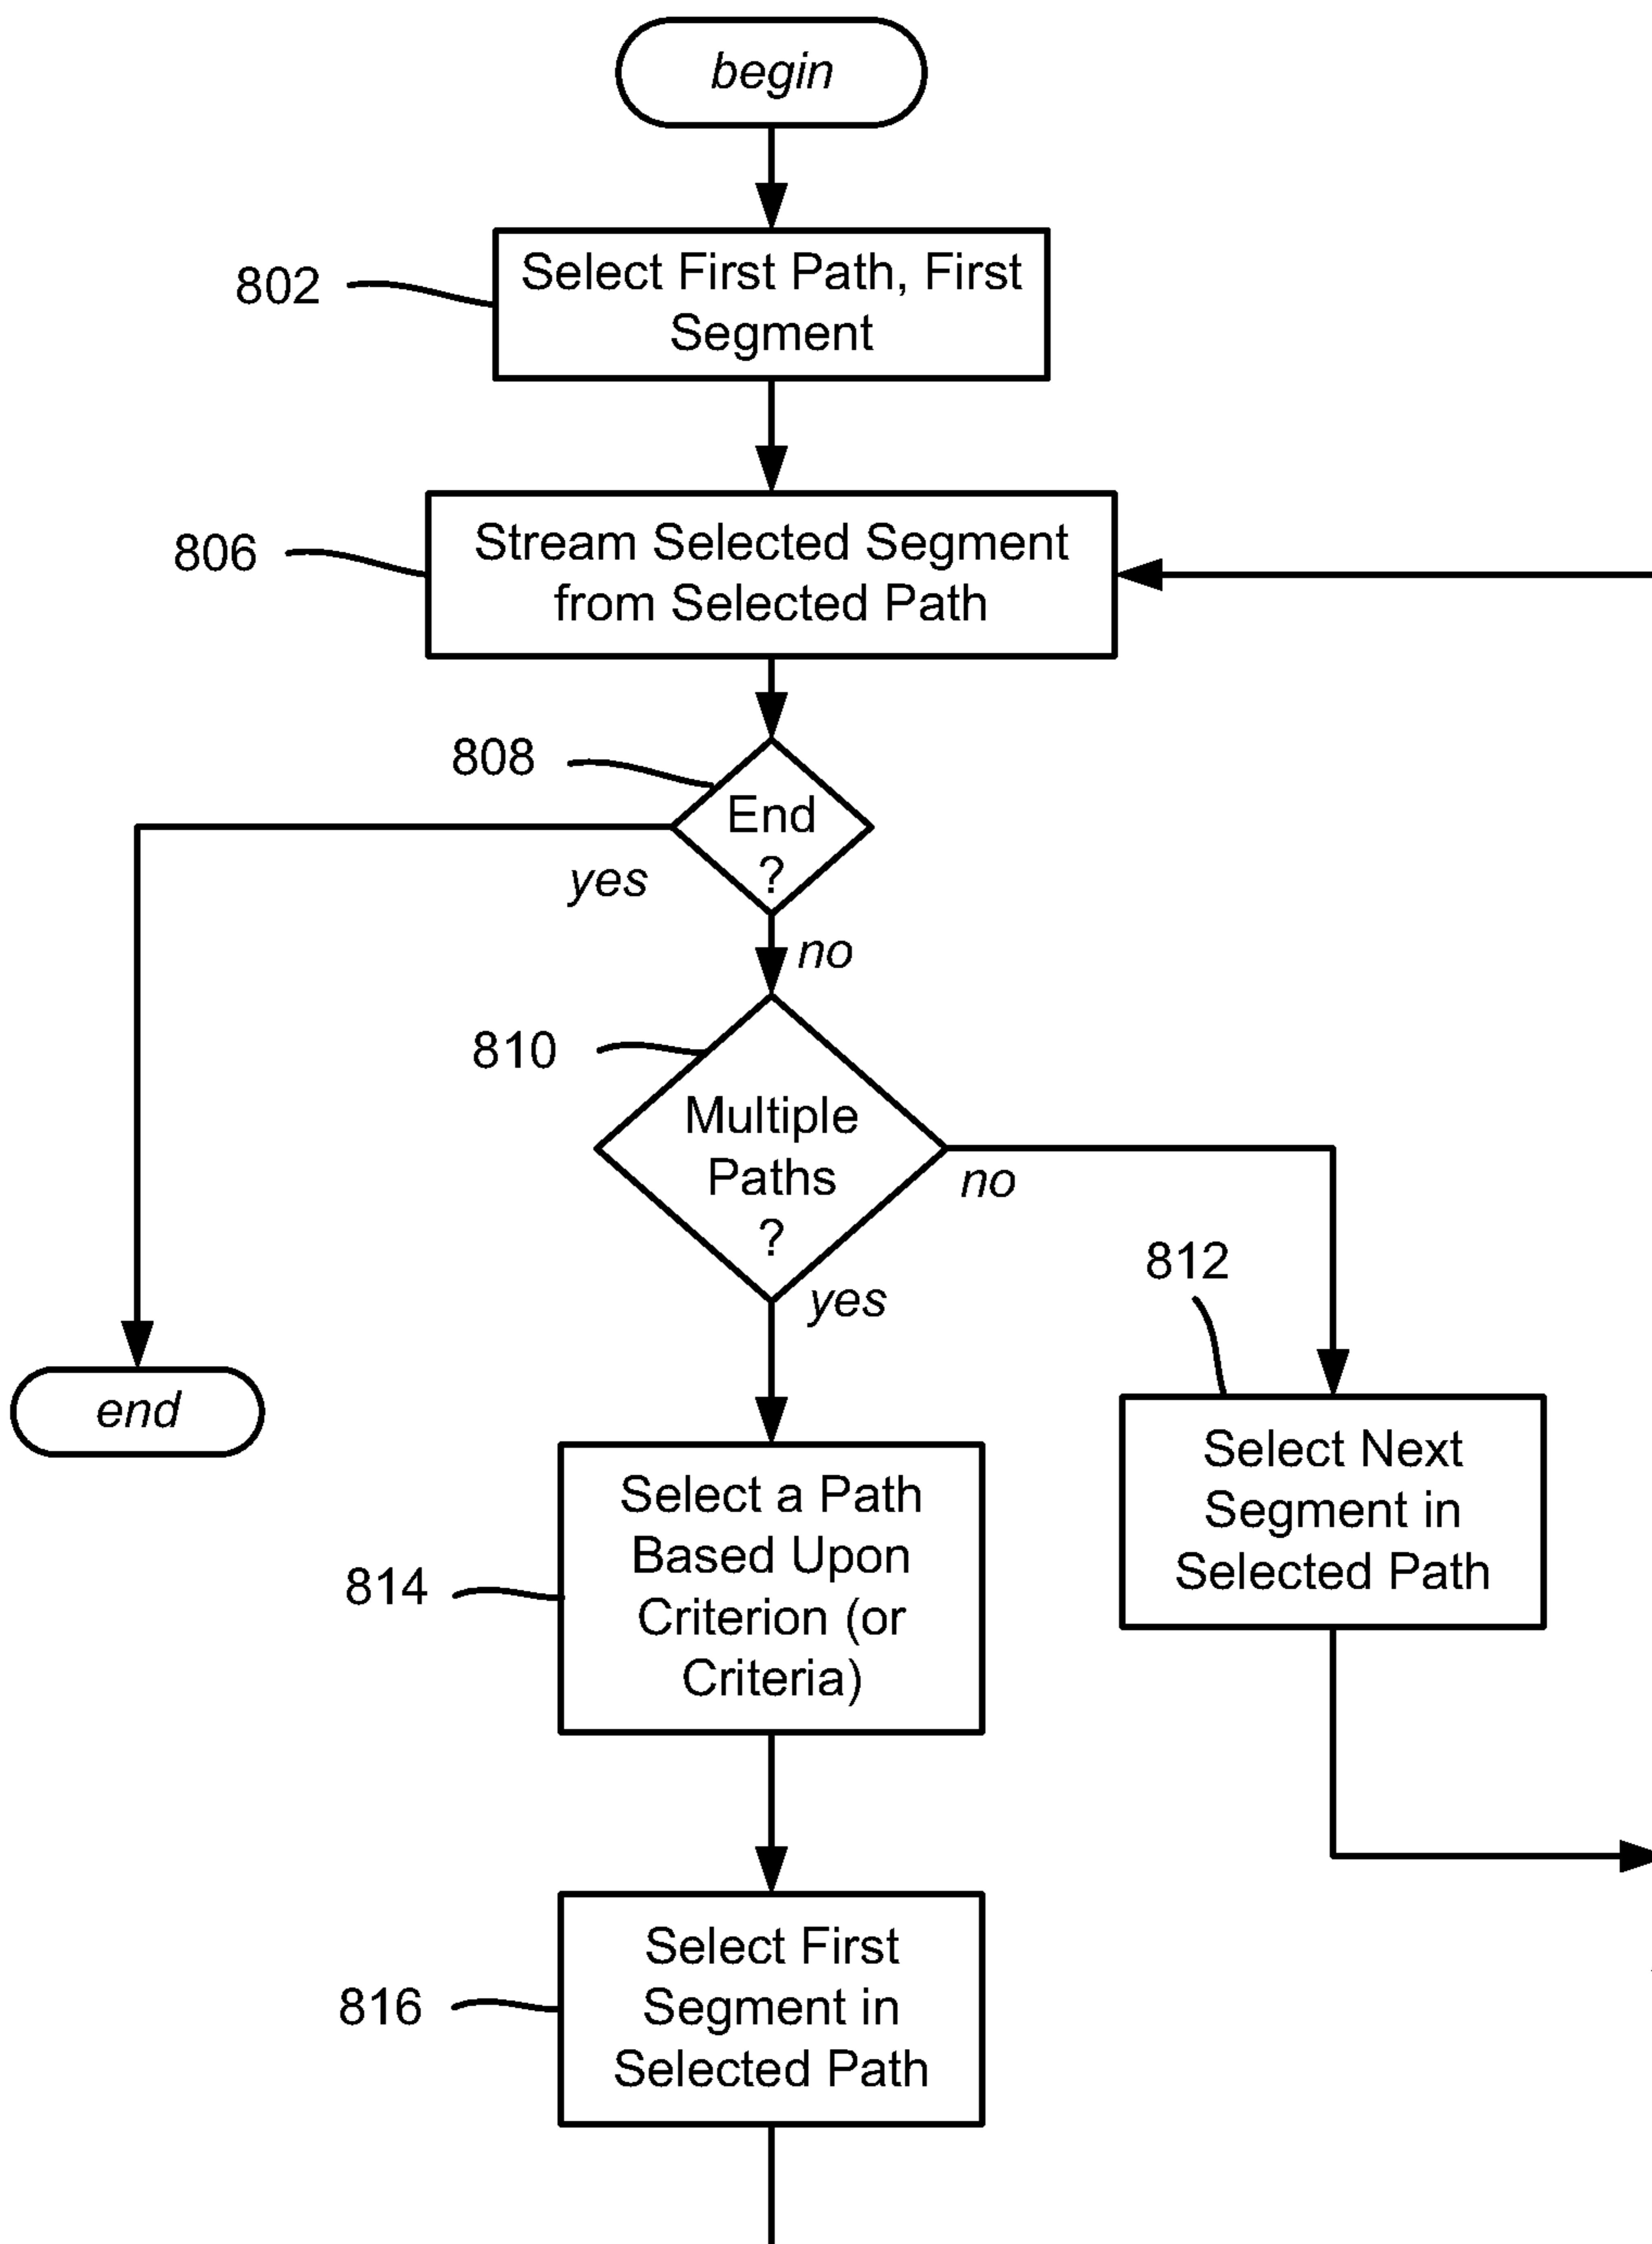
begin

802 Select First Path, First Segment

806 Stream Selected Segment from Selected Path

808 End ?

yes

no

810 Multiple Paths ?

no

yes

end

812

Select Next Segment in Selected Path

814 Select a Path Based Upon Criterion (or Criteria)

816 Select First Segment in Selected Path